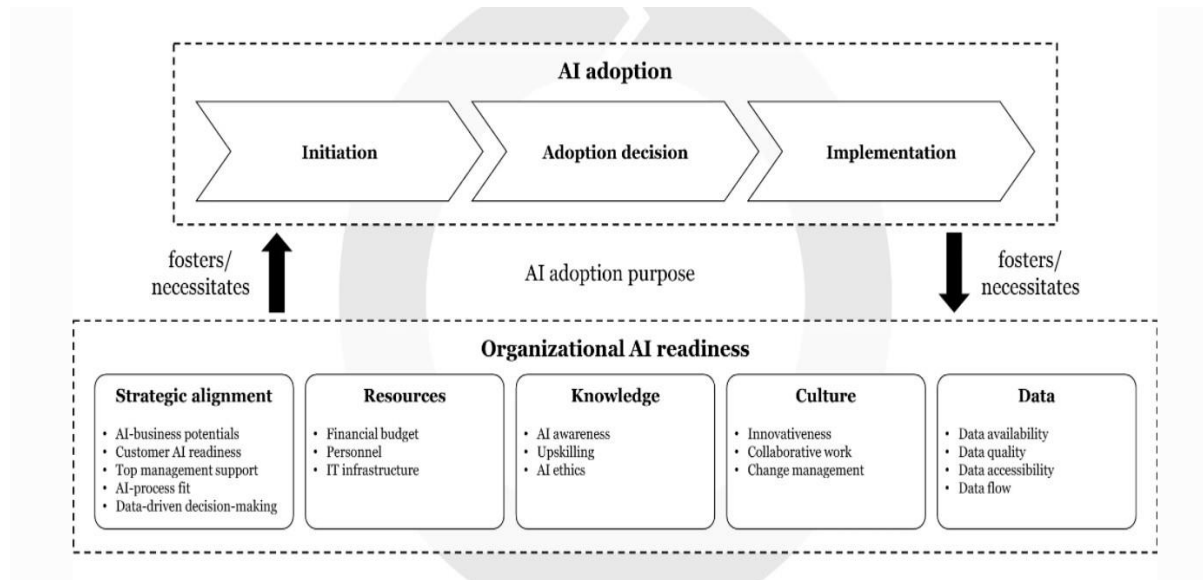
AI adoption

Initiation

Adoption decision

Implementation

fosters/ necessitates

AI adoption purpose

fosters/ necessitates

Organizational AI readiness

Strategic alignment

- AI-business potentials
- Customer AI readiness
- Top management support
- AI-process fit
- Data-driven decision-making

Resources

- Financial budget
- Personnel
- IT infrastructure

Knowledge

- AI awareness
- Upskilling
- AI ethics

Culture

- Innovativeness
- Collaborative work
- Change management

Data

- Data availability
- Data quality
- Data accessibility
- Data flow